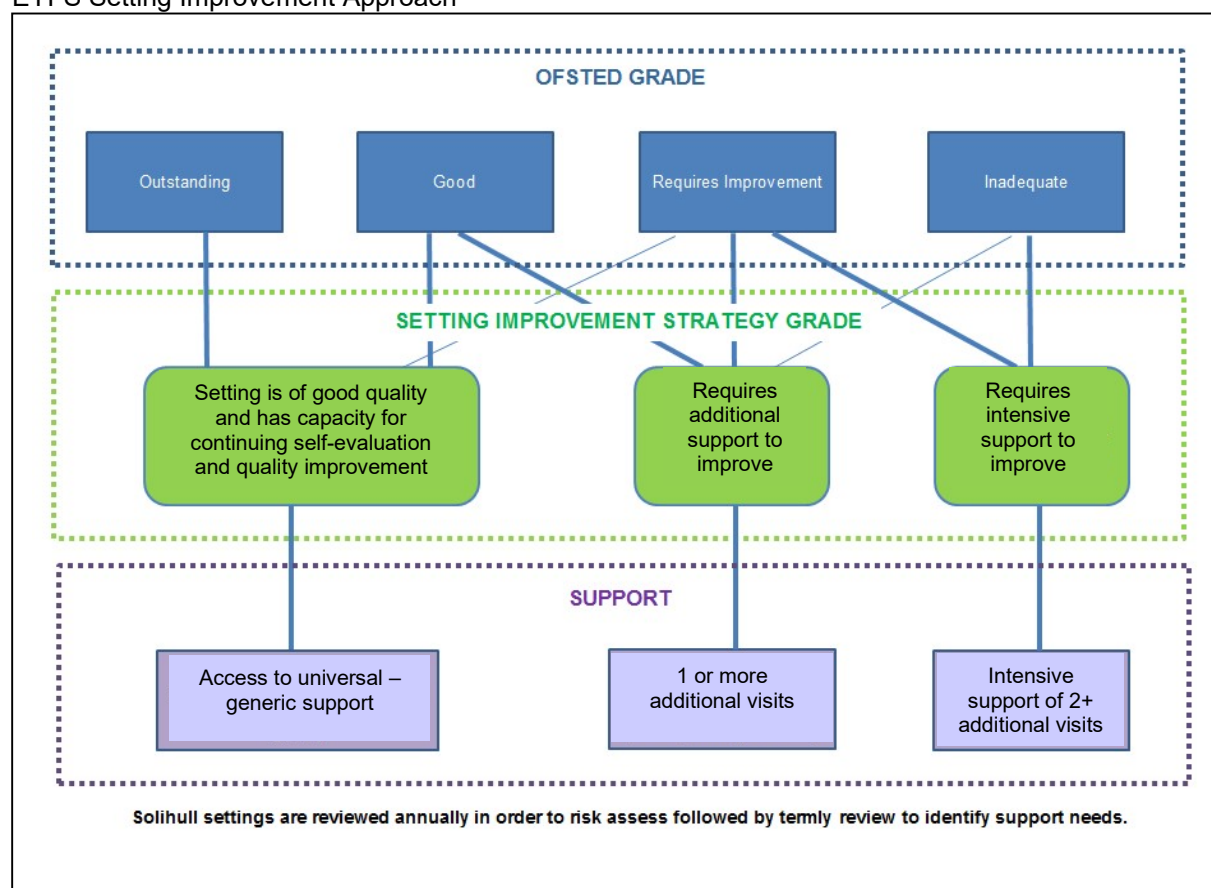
EYFS Setting Improvement Approach

OFSTED GRADE

Outstanding

Good

Requires Improvement

Inadequate

SETTING IMPROVEMENT STRATEGY GRADE

Setting is of good quality and has capacity for continuing self-evaluation and quality improvement

Requires additional support to improve

Requires intensive support to improve

SUPPORT

Access to universal – generic support

1 or more additional visits

Intensive support of 2+ additional visits

Solihull settings are reviewed annually in order to risk assess followed by termly review to identify support needs.